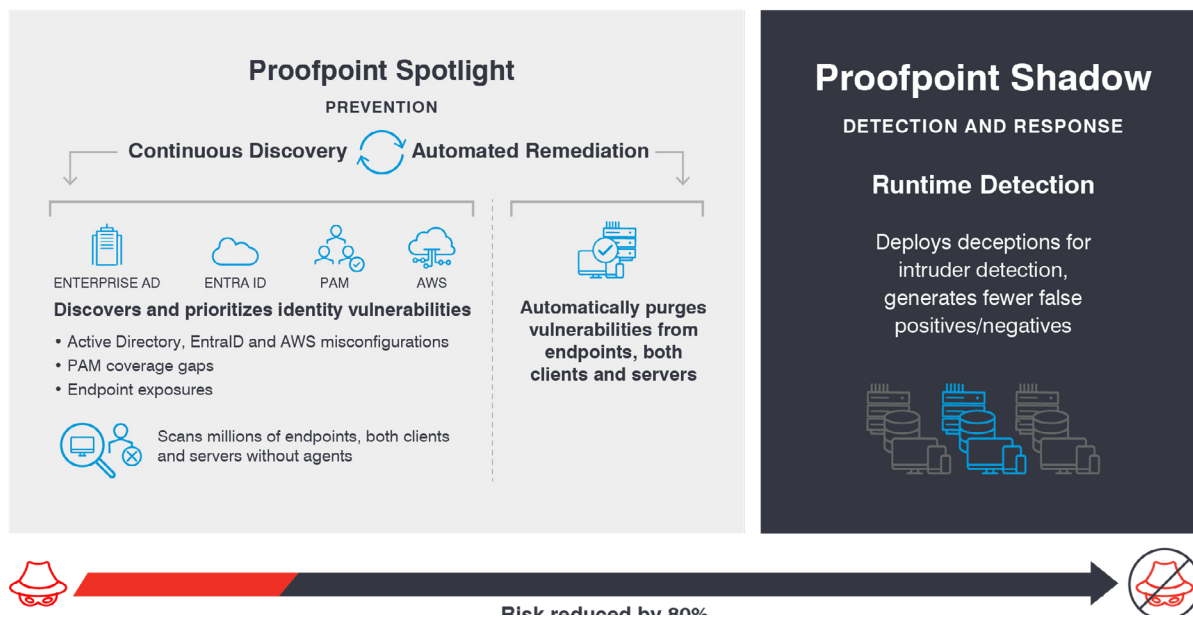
Proofpoint Spotlight

PREVENTION

Continuous Discovery Automated Remediation

ENTERPRISE AD ENTRA ID PAM AWS

Discovers and prioritizes identity vulnerabilities

• Active Directory, EntraID and AWS misconfigurations
• PAM coverage gaps
• Endpoint exposures

Scans millions of endpoints, both clients and servers without agents

Automatically purges vulnerabilities from endpoints, both clients and servers

Proofpoint Shadow

DETECTION AND RESPONSE

Runtime Detection

Deploys deceptions for intruder detection, generates fewer false positives/negatives

Risk reduced by 80%